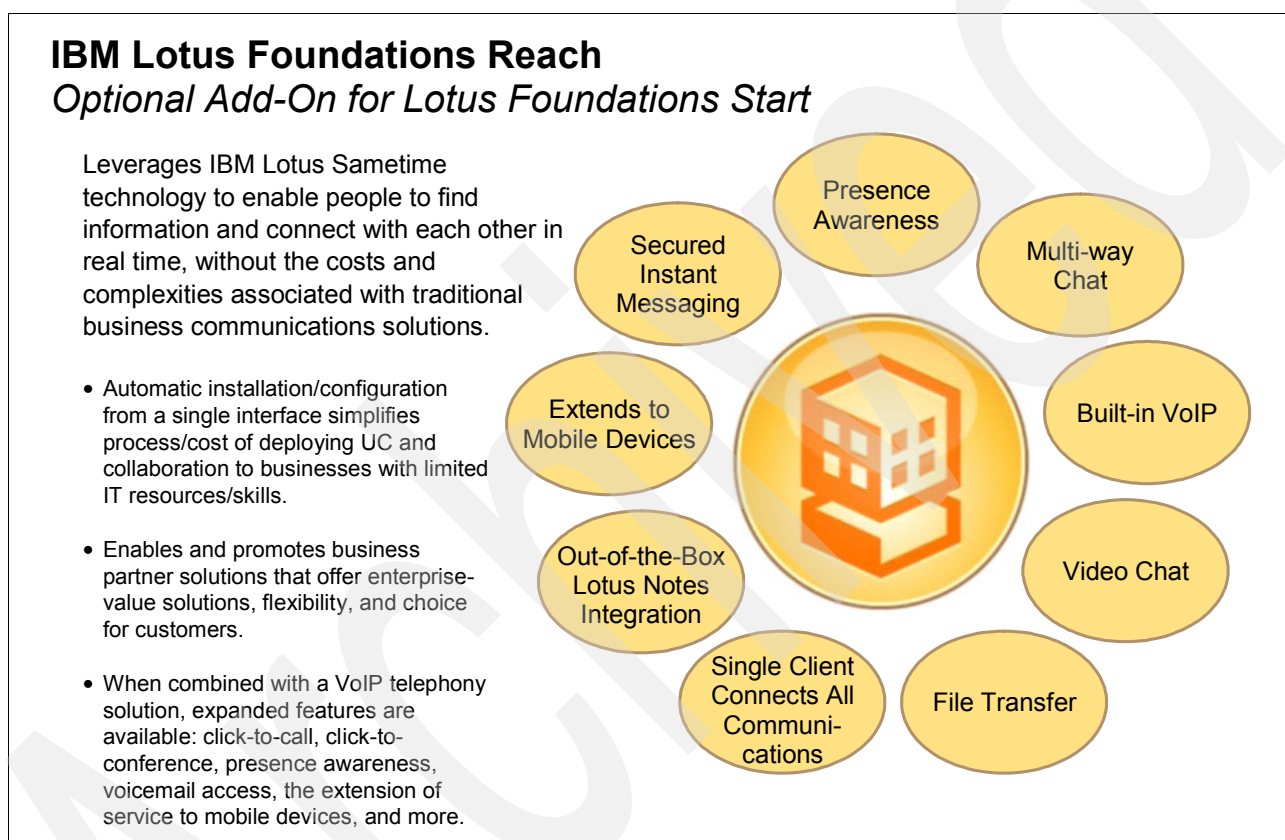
IBM Lotus Foundations Reach
*Optional Add-On for Lotus Foundations Start*

Leverages IBM Lotus Sametime technology to enable people to find information and connect with each other in real time, without the costs and complexities associated with traditional business communications solutions.

• Automatic installation/configuration from a single interface simplifies process/cost of deploying UC and collaboration to businesses with limited IT resources/skills.

• Enables and promotes business partner solutions that offer enterprise-value solutions, flexibility, and choice for customers.

• When combined with a VoIP telephony solution, expanded features are available: click-to-call, click-to-conference, presence awareness, voicemail access, the extension of service to mobile devices, and more.

Presence Awareness

Multi-way Chat

Built-in VoIP

Video Chat

File Transfer

Single Client Connects All Communi-cations

Out-of-the-Box Lotus Notes Integration

Extends to Mobile Devices

Secured Instant Messaging